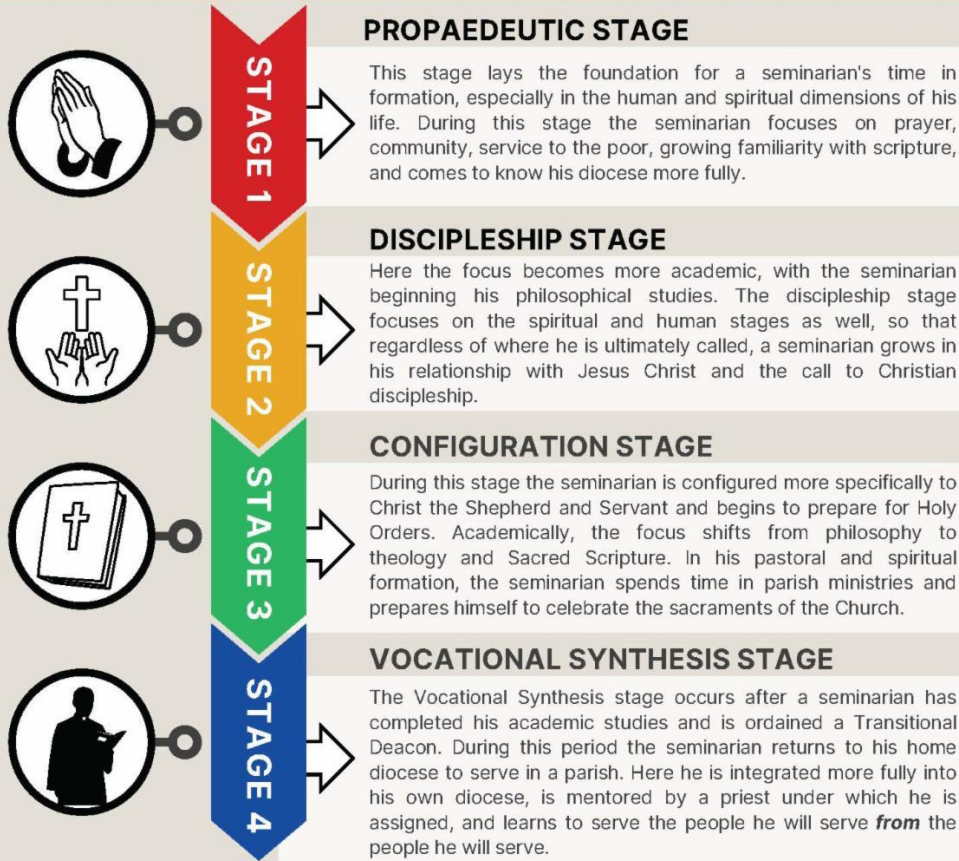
STAGE 1

PROPAEDEUTIC STAGE

This stage lays the foundation for a seminarian's time in formation, especially in the human and spiritual dimensions of his life. During this stage the seminarian focuses on prayer, community, service to the poor, growing familiarity with scripture, and comes to know his diocese more fully.

STAGE 2

DISCIPLESHIP STAGE

Here the focus becomes more academic, with the seminarian beginning his philosophical studies. The discipleship stage focuses on the spiritual and human stages as well, so that regardless of where he is ultimately called, a seminarian grows in his relationship with Jesus Christ and the call to Christian discipleship.

STAGE 3

CONFIGURATION STAGE

During this stage the seminarian is configured more specifically to Christ the Shepherd and Servant and begins to prepare for Holy Orders. Academically, the focus shifts from philosophy to theology and Sacred Scripture. In his pastoral and spiritual formation, the seminarian spends time in parish ministries and prepares himself to celebrate the sacraments of the Church.

STAGE 4

VOCATIONAL SYNTHESIS STAGE

The Vocational Synthesis stage occurs after a seminarian has completed his academic studies and is ordained a Transitional Deacon. During this period the seminarian returns to his home diocese to serve in a parish. Here he is integrated more fully into his own diocese, is mentored by a priest under which he is assigned, and learns to serve the people he will serve ***from*** the people he will serve.